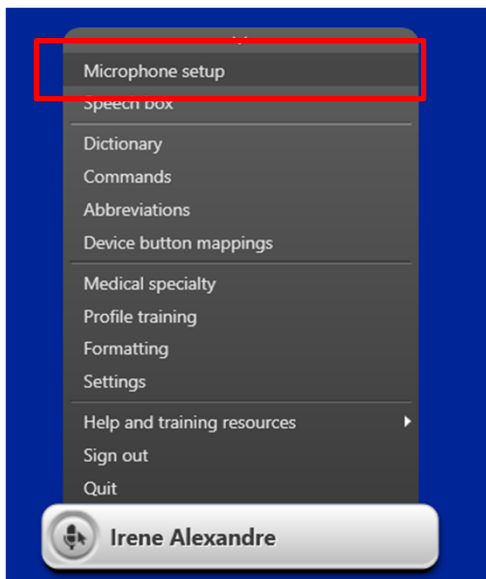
Microphone setup
Speech box

Dictionary
Commands
Abbreviations
Device button mappings

Medical specialty
Profile training
Formatting
Settings

Help and training resources
Sign out
Quit

Irene Alexandre